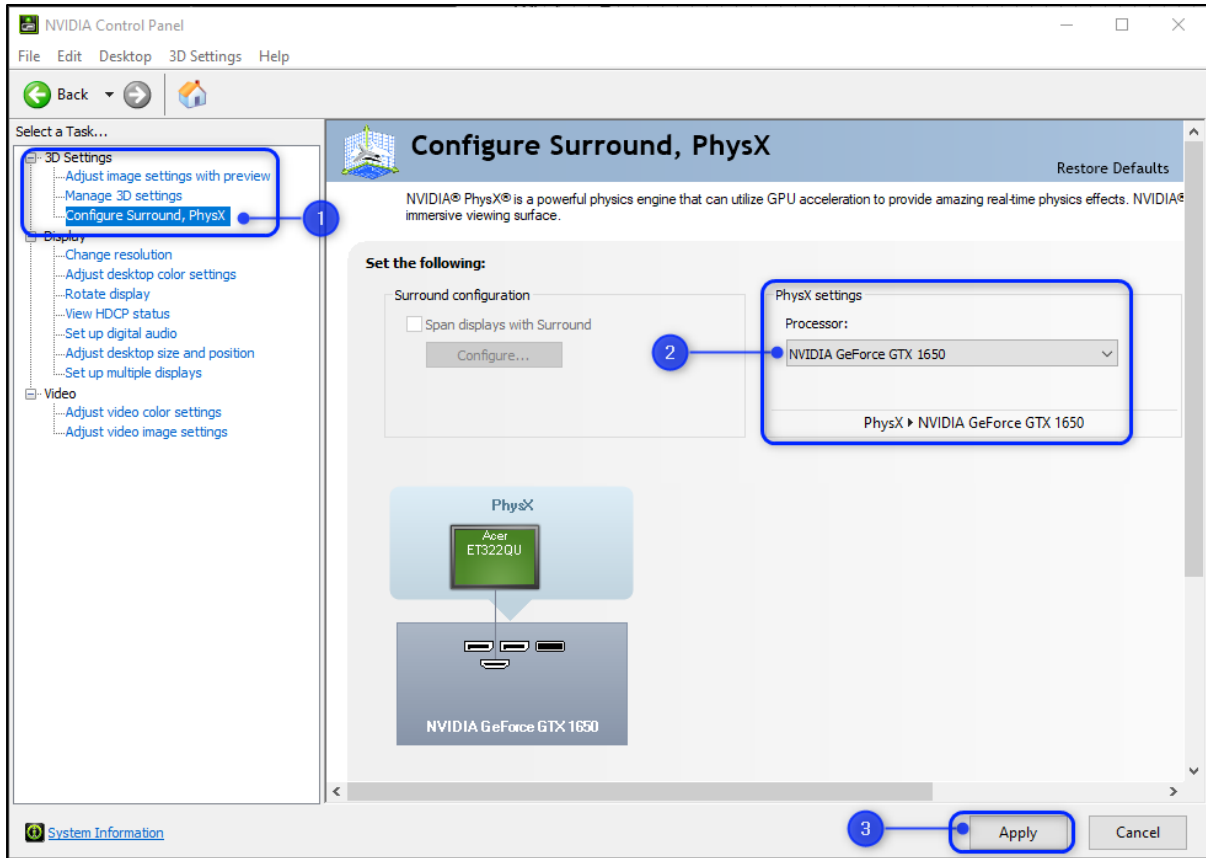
NVIDIA Control Panel

File Edit Desktop 3D Settings Help

Back

Select a Task...

3D Settings
Adjust image settings with preview
Manage 3D settings
Configure Surround, PhysX
Display
Change resolution
Adjust desktop color settings
Rotate display
View HDCP status
Set up digital audio
Adjust desktop size and position
Set up multiple displays
Video
Adjust video color settings
Adjust video image settings

1

Configure Surround, PhysX

Restore Defaults

NVIDIA® PhysX® is a powerful physics engine that can utilize GPU acceleration to provide amazing real-time physics effects. NVIDIA® immersive viewing surface.

Set the following:

Surround configuration

Span displays with Surround

Configure...

PhysX settings

Processor:

2

NVIDIA GeForce GTX 1650

PhysX ▸ NVIDIA GeForce GTX 1650

PhysX

Acer ET322QU

NVIDIA GeForce GTX 1650

System Information

3

Apply

Cancel